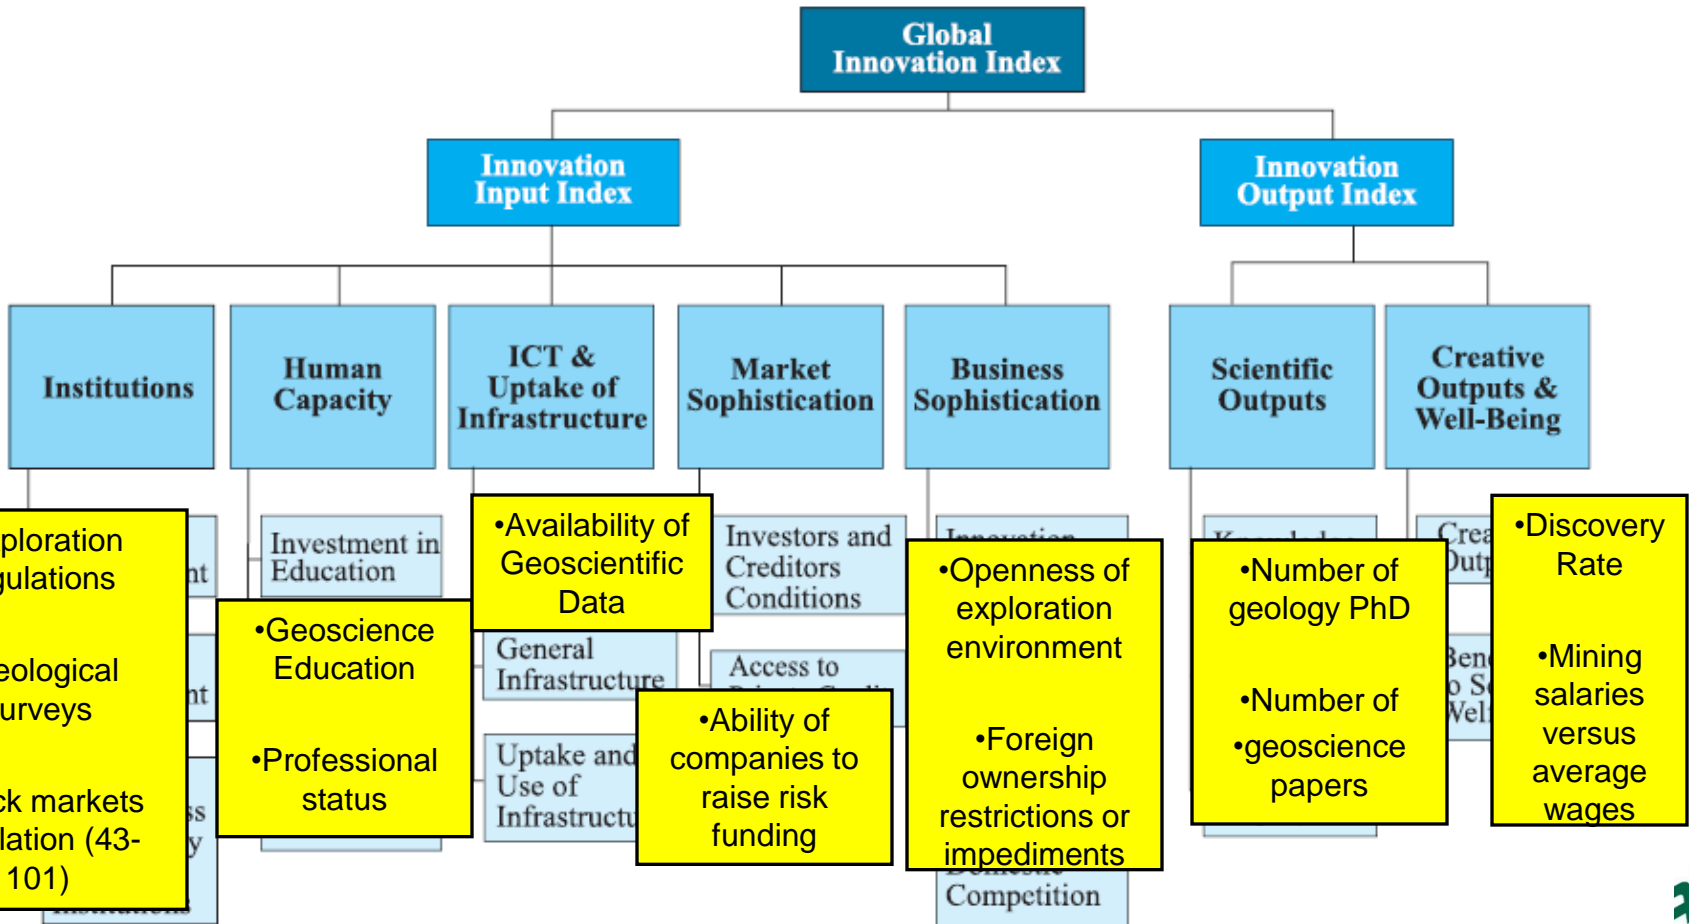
Global Innovation Index

Innovation Input Index

Innovation Output Index

Institutions

Human Capacity

ICT & Uptake of Infrastructure

Market Sophistication

Business Sophistication

Scientific Outputs

Creative Outputs & Well-Being

ploration gulations

eological urveys

ck markets lation (43-101)

Investment in Education

•Geoscience Education

•Professional status

•Availability of Geoscientific Data

General Infrastructure

Uptake and Use of Infrastructu

Investors and Creditors Conditions

Access to

•Ability of companies to raise risk funding

•Openness of exploration environment

•Foreign ownership restrictions or impediments

Competition

•Number of geology PhD

•Number of

•geoscience papers

•Discovery Rate

•Mining salaries versus average wages